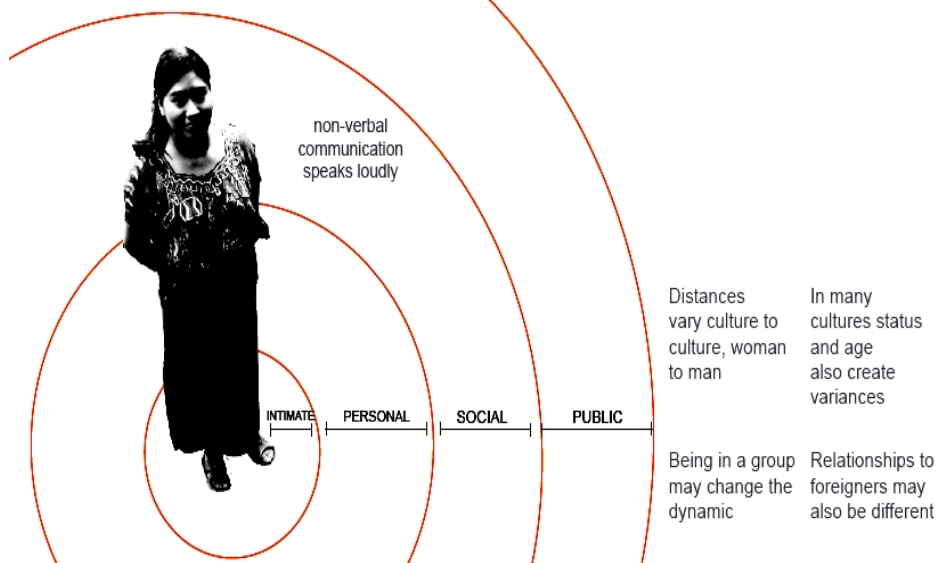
non-verbal communication speaks loudly

INTIMATE PERSONAL SOCIAL PUBLIC

Distances vary culture to culture, woman to man

In many cultures status and age also create variances

Being in a group may change the dynamic

Relationships to foreigners may also be different